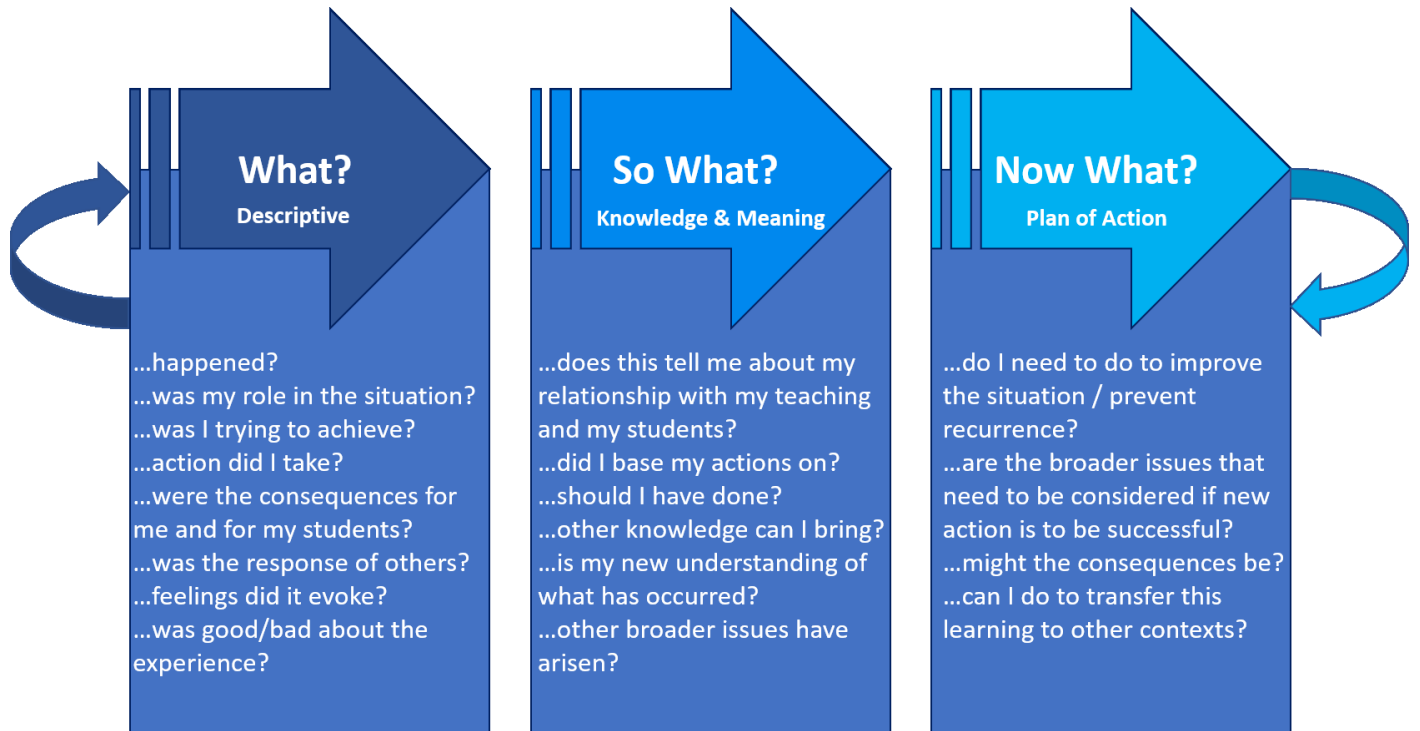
What?
Descriptive

…happened?
…was my role in the situation?
…was I trying to achieve?
…action did I take?
…were the consequences for me and for my students?
…was the response of others?
…feelings did it evoke?
…was good/bad about the experience?

So What?
Knowledge & Meaning

…does this tell me about my relationship with my teaching and my students?
…did I base my actions on?
…should I have done?
…other knowledge can I bring?
…is my new understanding of what has occurred?
…other broader issues have arisen?

Now What?
Plan of Action

…do I need to do to improve the situation / prevent recurrence?
…are the broader issues that need to be considered if new action is to be successful?
…might the consequences be?
…can I do to transfer this learning to other contexts?